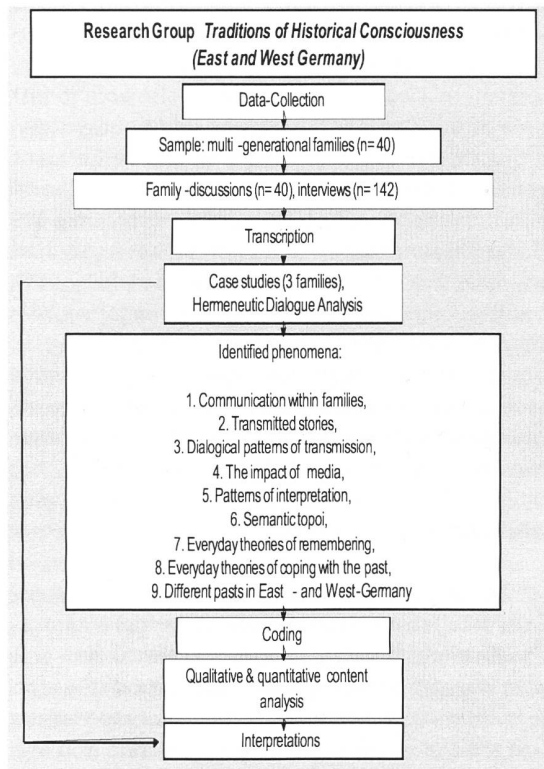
Research Group *Traditions of Historical Consciousness (East and West Germany)*

Data-Collection

Sample: multi -generational families (n= 40)

Family -discussions (n= 40), interviews (n= 142)

Transcription

Case studies (3 families), Hermeneutic Dialogue Analysis

Identified phenomena:

1. Communication within families,
2. Transmitted stories,
3. Dialogical patterns of transmission,
4. The impact of media,
5. Patterns of interpretation,
6. Semantic topoi,
7. Everyday theories of remembering,
8. Everyday theories of coping with the past,
9. Different pasts in East - and West-Germany

Coding

Qualitative & quantitative content analysis

Interpretations